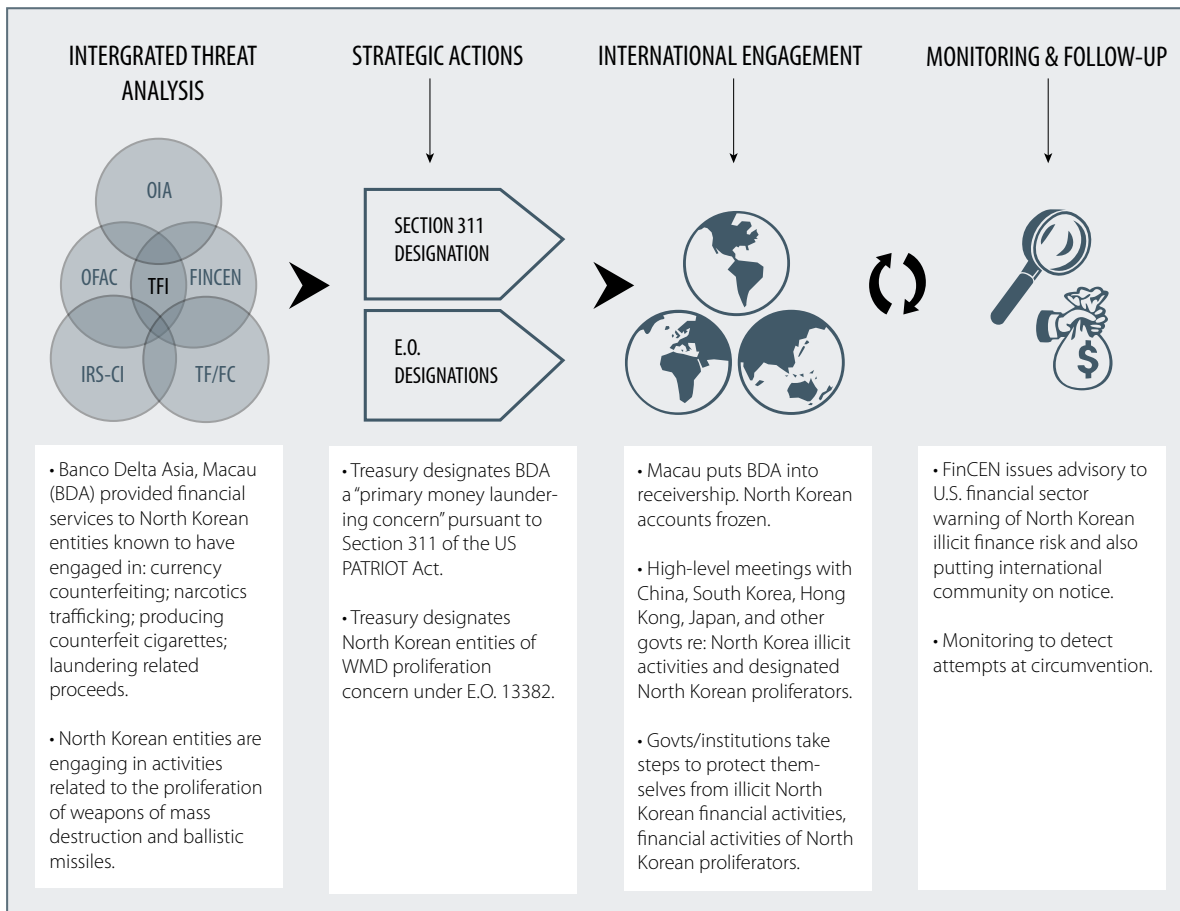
INTERGRATED THREAT ANALYSIS

OIA

OFAC

TFI

FINCEN

IRS-CI

TF/FC

• Banco Delta Asia, Macau (BDA) provided financial services to North Korean entities known to have engaged in: currency counterfeiting; narcotics trafficking; producing counterfeit cigarettes; laundering related proceeds.

• North Korean entities are engaging in activities related to the proliferation of weapons of mass destruction and ballistic missiles.

STRATEGIC ACTIONS

SECTION 311 DESIGNATION

E.O. DESIGNATIONS

• Treasury designates BDA a "primary money laundering concern" pursuant to Section 311 of the US PATRIOT Act.

• Treasury designates North Korean entities of WMD proliferation concern under E.O. 13382.

INTERNATIONAL ENGAGEMENT

• Macau puts BDA into receivership. North Korean accounts frozen.

• High-level meetings with China, South Korea, Hong Kong, Japan, and other govts re: North Korea illicit activities and designated North Korean proliferators.

• Govts/institutions take steps to protect themselves from illicit North Korean financial activities, financial activities of North Korean proliferators.

MONITORING & FOLLOW-UP

$

• FinCEN issues advisory to U.S. financial sector warning of North Korean illicit finance risk and also putting international community on notice.

• Monitoring to detect attempts at circumvention.